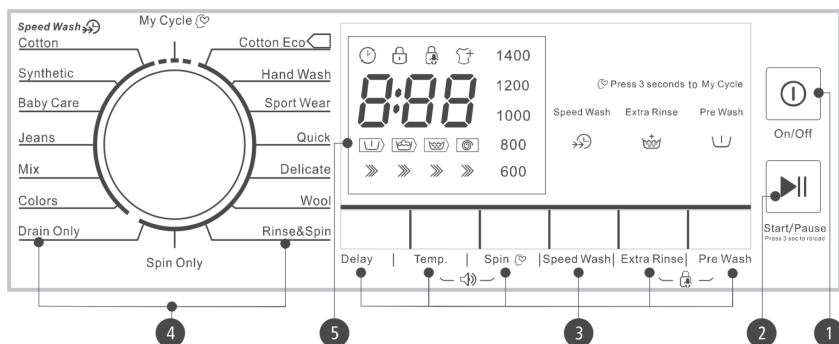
Speed Wash
My Cycle
Cotton
Cotton Eco
Synthetic
Hand Wash
Baby Care
Sport Wear
Jeans
Quick
Mix
Delicate
Colors
Wool
Drain Only
Rinse&Spin
Spin Only

8:88

1400
1200
1000
800
600

Press 3 seconds to My Cycle
Speed Wash
Extra Rinse
Pre Wash

On/Off
Start/Pause
Press 3 sec to reload

Delay | Temp. | Spin | Speed Wash | Extra Rinse | Pre Wash

4
5
3
2
1